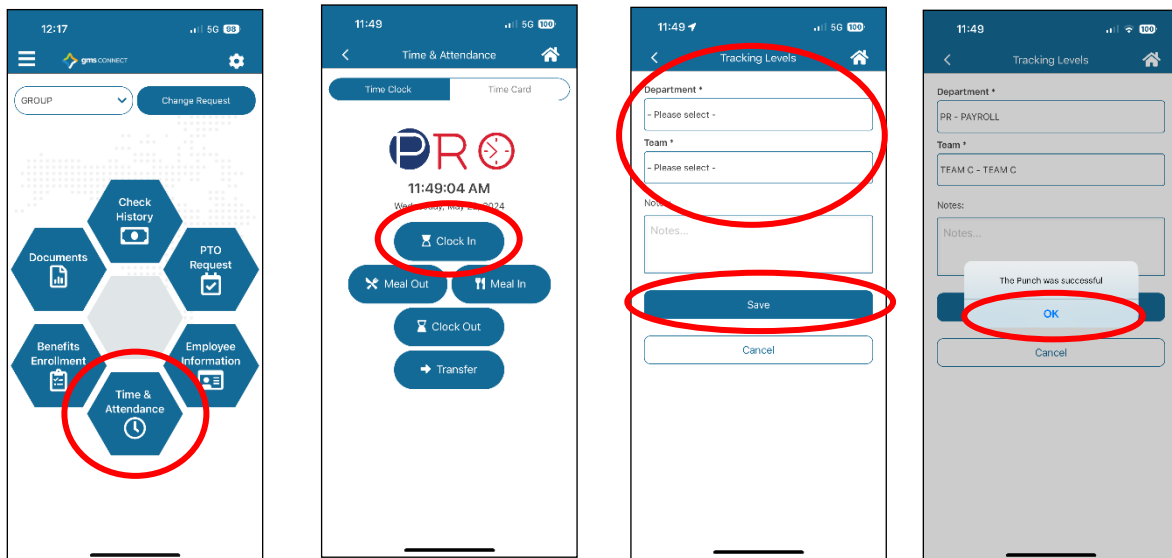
12:17 5G 98

gms CONNECT

GROUP

Change Request

Check History

Documents

PTO Request

Benefits Enrollment

Employee Information

Time & Attendance

11:49 5G 100

Time & Attendance

Time Clock

Time Card

PRO

11:49:04 AM

Wednesday, May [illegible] 2024

Clock In

Meal Out

Meal In

Clock Out

Transfer

11:49 5G 100

Tracking Levels

Department *

- Please select -

Team *

- Please select -

Notes

Notes...

Save

Cancel

11:49

Tracking Levels

Department *

PR - PAYROLL

Team *

TEAM C - TEAM C

Notes:

Notes...

The Punch was successful

OK

Cancel